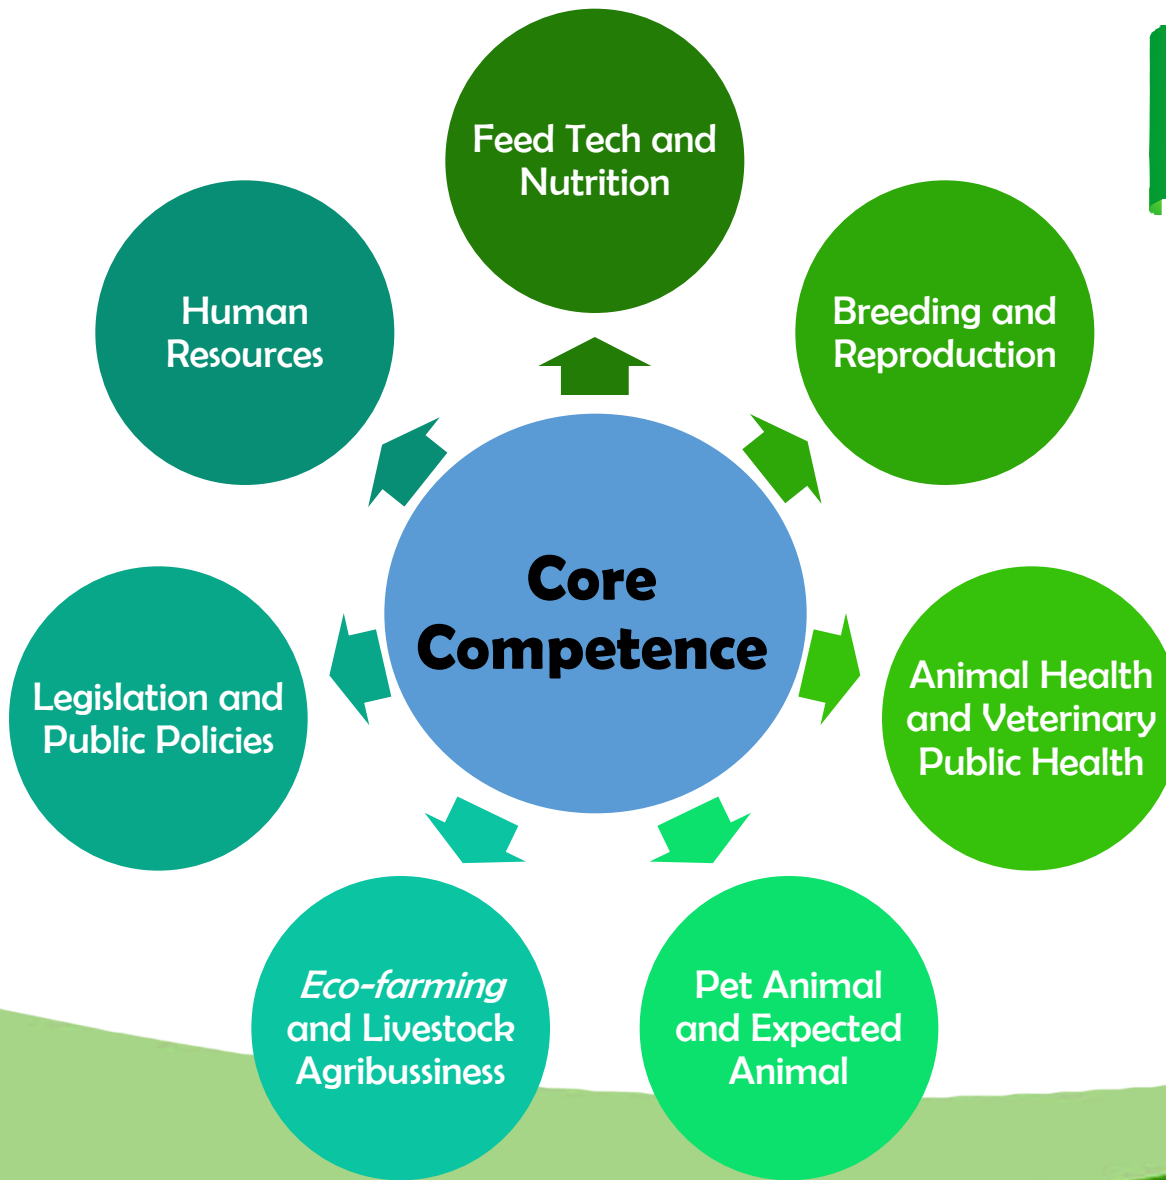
Feed Tech and Nutrition

Human Resources

Breeding and Reproduction

Core Competence

Legislation and Public Policies

Animal Health and Veterinary Public Health

Eco-farming and Livestock Agribussiness

Pet Animal and Expected Animal